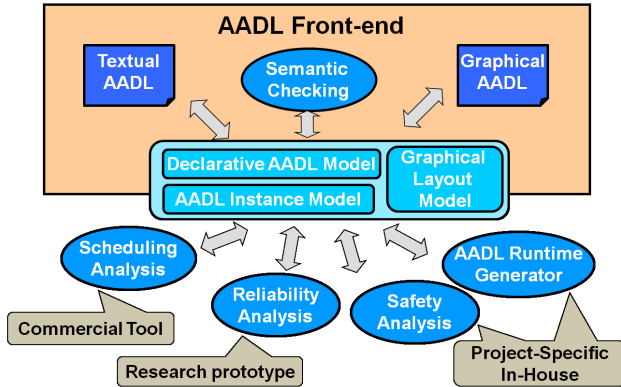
AADL Front-end

Textual AADL

Semantic Checking

Graphical AADL

Declarative AADL Model

AADL Instance Model

Graphical Layout Model

Scheduling Analysis

Reliability Analysis

Safety Analysis

AADL Runtime Generator

Commercial Tool

Research prototype

Project-Specific In-House